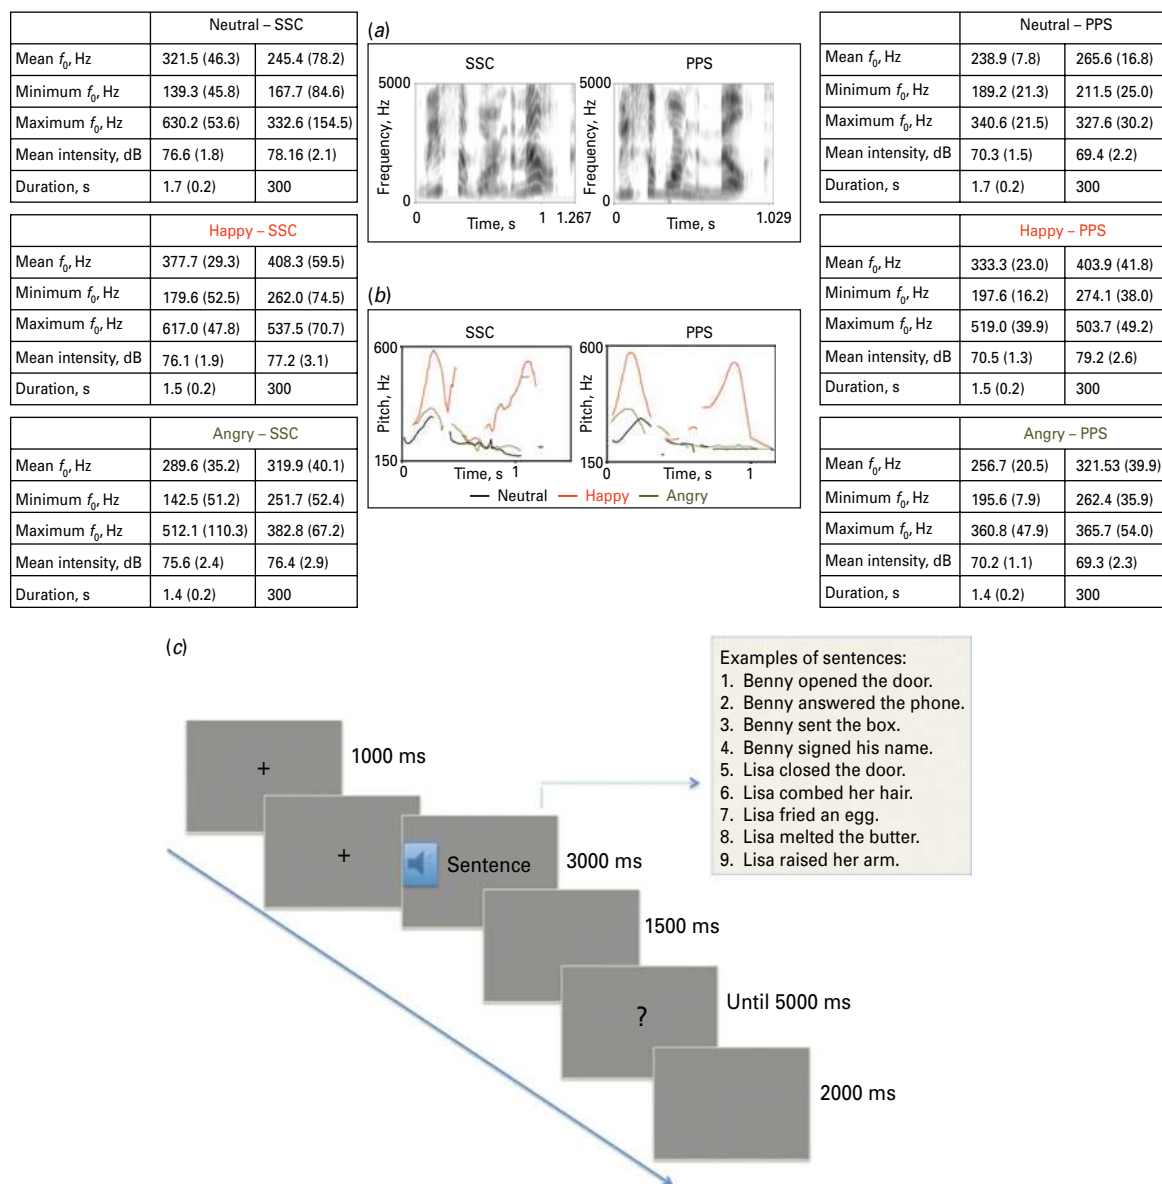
| | Neutral – SSC | |
|---|---|---|
| Mean $f_0$, Hz | 321.5 (46.3) | 245.4 (78.2) |
| Minimum $f_0$, Hz | 139.3 (45.8) | 167.7 (84.6) |
| Maximum $f_0$, Hz | 630.2 (53.6) | 332.6 (154.5) |
| Mean intensity, dB | 76.6 (1.8) | 78.16 (2.1) |
| Duration, s | 1.7 (0.2) | 300 |

| | Happy – SSC | |
|---|---|---|
| Mean $f_0$, Hz | 377.7 (29.3) | 408.3 (59.5) |
| Minimum $f_0$, Hz | 179.6 (52.5) | 262.0 (74.5) |
| Maximum $f_0$, Hz | 617.0 (47.8) | 537.5 (70.7) |
| Mean intensity, dB | 76.1 (1.9) | 77.2 (3.1) |
| Duration, s | 1.5 (0.2) | 300 |

| | Angry – SSC | |
|---|---|---|
| Mean $f_0$, Hz | 289.6 (35.2) | 319.9 (40.1) |
| Minimum $f_0$, Hz | 142.5 (51.2) | 251.7 (52.4) |
| Maximum $f_0$, Hz | 512.1 (110.3) | 382.8 (67.2) |
| Mean intensity, dB | 75.6 (2.4) | 76.4 (2.9) |
| Duration, s | 1.4 (0.2) | 300 |

(a)
SSC
PPS
5000
Frequency, Hz
0
0
Time, s
1 1.267
5000
Frequency, Hz
0
0
Time, s
1.029

(b)
SSC
PPS
600
Pitch, Hz
150
0
Time, s
1
600
Pitch, Hz
150
0
Time, s
1
— Neutral — Happy — Angry

| | Neutral – PPS | |
|---|---|---|
| Mean $f_0$, Hz | 238.9 (7.8) | 265.6 (16.8) |
| Minimum $f_0$, Hz | 189.2 (21.3) | 211.5 (25.0) |
| Maximum $f_0$, Hz | 340.6 (21.5) | 327.6 (30.2) |
| Mean intensity, dB | 70.3 (1.5) | 69.4 (2.2) |
| Duration, s | 1.7 (0.2) | 300 |

| | Happy – PPS | |
|---|---|---|
| Mean $f_0$, Hz | 333.3 (23.0) | 403.9 (41.8) |
| Minimum $f_0$, Hz | 197.6 (16.2) | 274.1 (38.0) |
| Maximum $f_0$, Hz | 519.0 (39.9) | 503.7 (49.2) |
| Mean intensity, dB | 70.5 (1.3) | 79.2 (2.6) |
| Duration, s | 1.5 (0.2) | 300 |

| | Angry – PPS | |
|---|---|---|
| Mean $f_0$, Hz | 256.7 (20.5) | 321.53 (39.9) |
| Minimum $f_0$, Hz | 195.6 (7.9) | 262.4 (35.9) |
| Maximum $f_0$, Hz | 360.8 (47.9) | 365.7 (54.0) |
| Mean intensity, dB | 70.2 (1.1) | 69.3 (2.3) |
| Duration, s | 1.4 (0.2) | 300 |

(c)
+
1000 ms
+
Sentence
3000 ms
1500 ms
?
Until 5000 ms
2000 ms

Examples of sentences:
1. Benny opened the door.
2. Benny answered the phone.
3. Benny sent the box.
4. Benny signed his name.
5. Lisa closed the door.
6. Lisa combed her hair.
7. Lisa fried an egg.
8. Lisa melted the butter.
9. Lisa raised her arm.